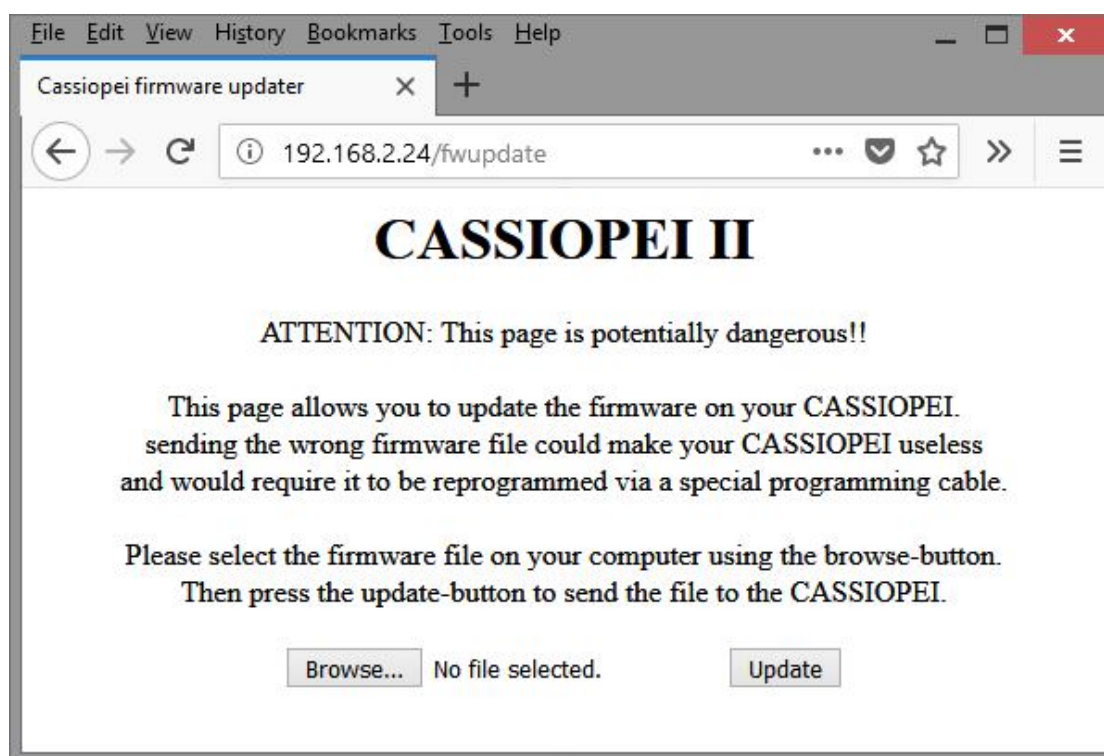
File Edit View History Bookmarks Tools Help

Cassiopei firmware updater

192.168.2.24/fwupdate

CASSIOPEI II

ATTENTION: This page is potentially dangerous!!

This page allows you to update the firmware on your CASSIOPEI. sending the wrong firmware file could make your CASSIOPEI useless and would require it to be reprogrammed via a special programming cable.

Please select the firmware file on your computer using the browse-button. Then press the update-button to send the file to the CASSIOPEI.

Browse... No file selected. Update